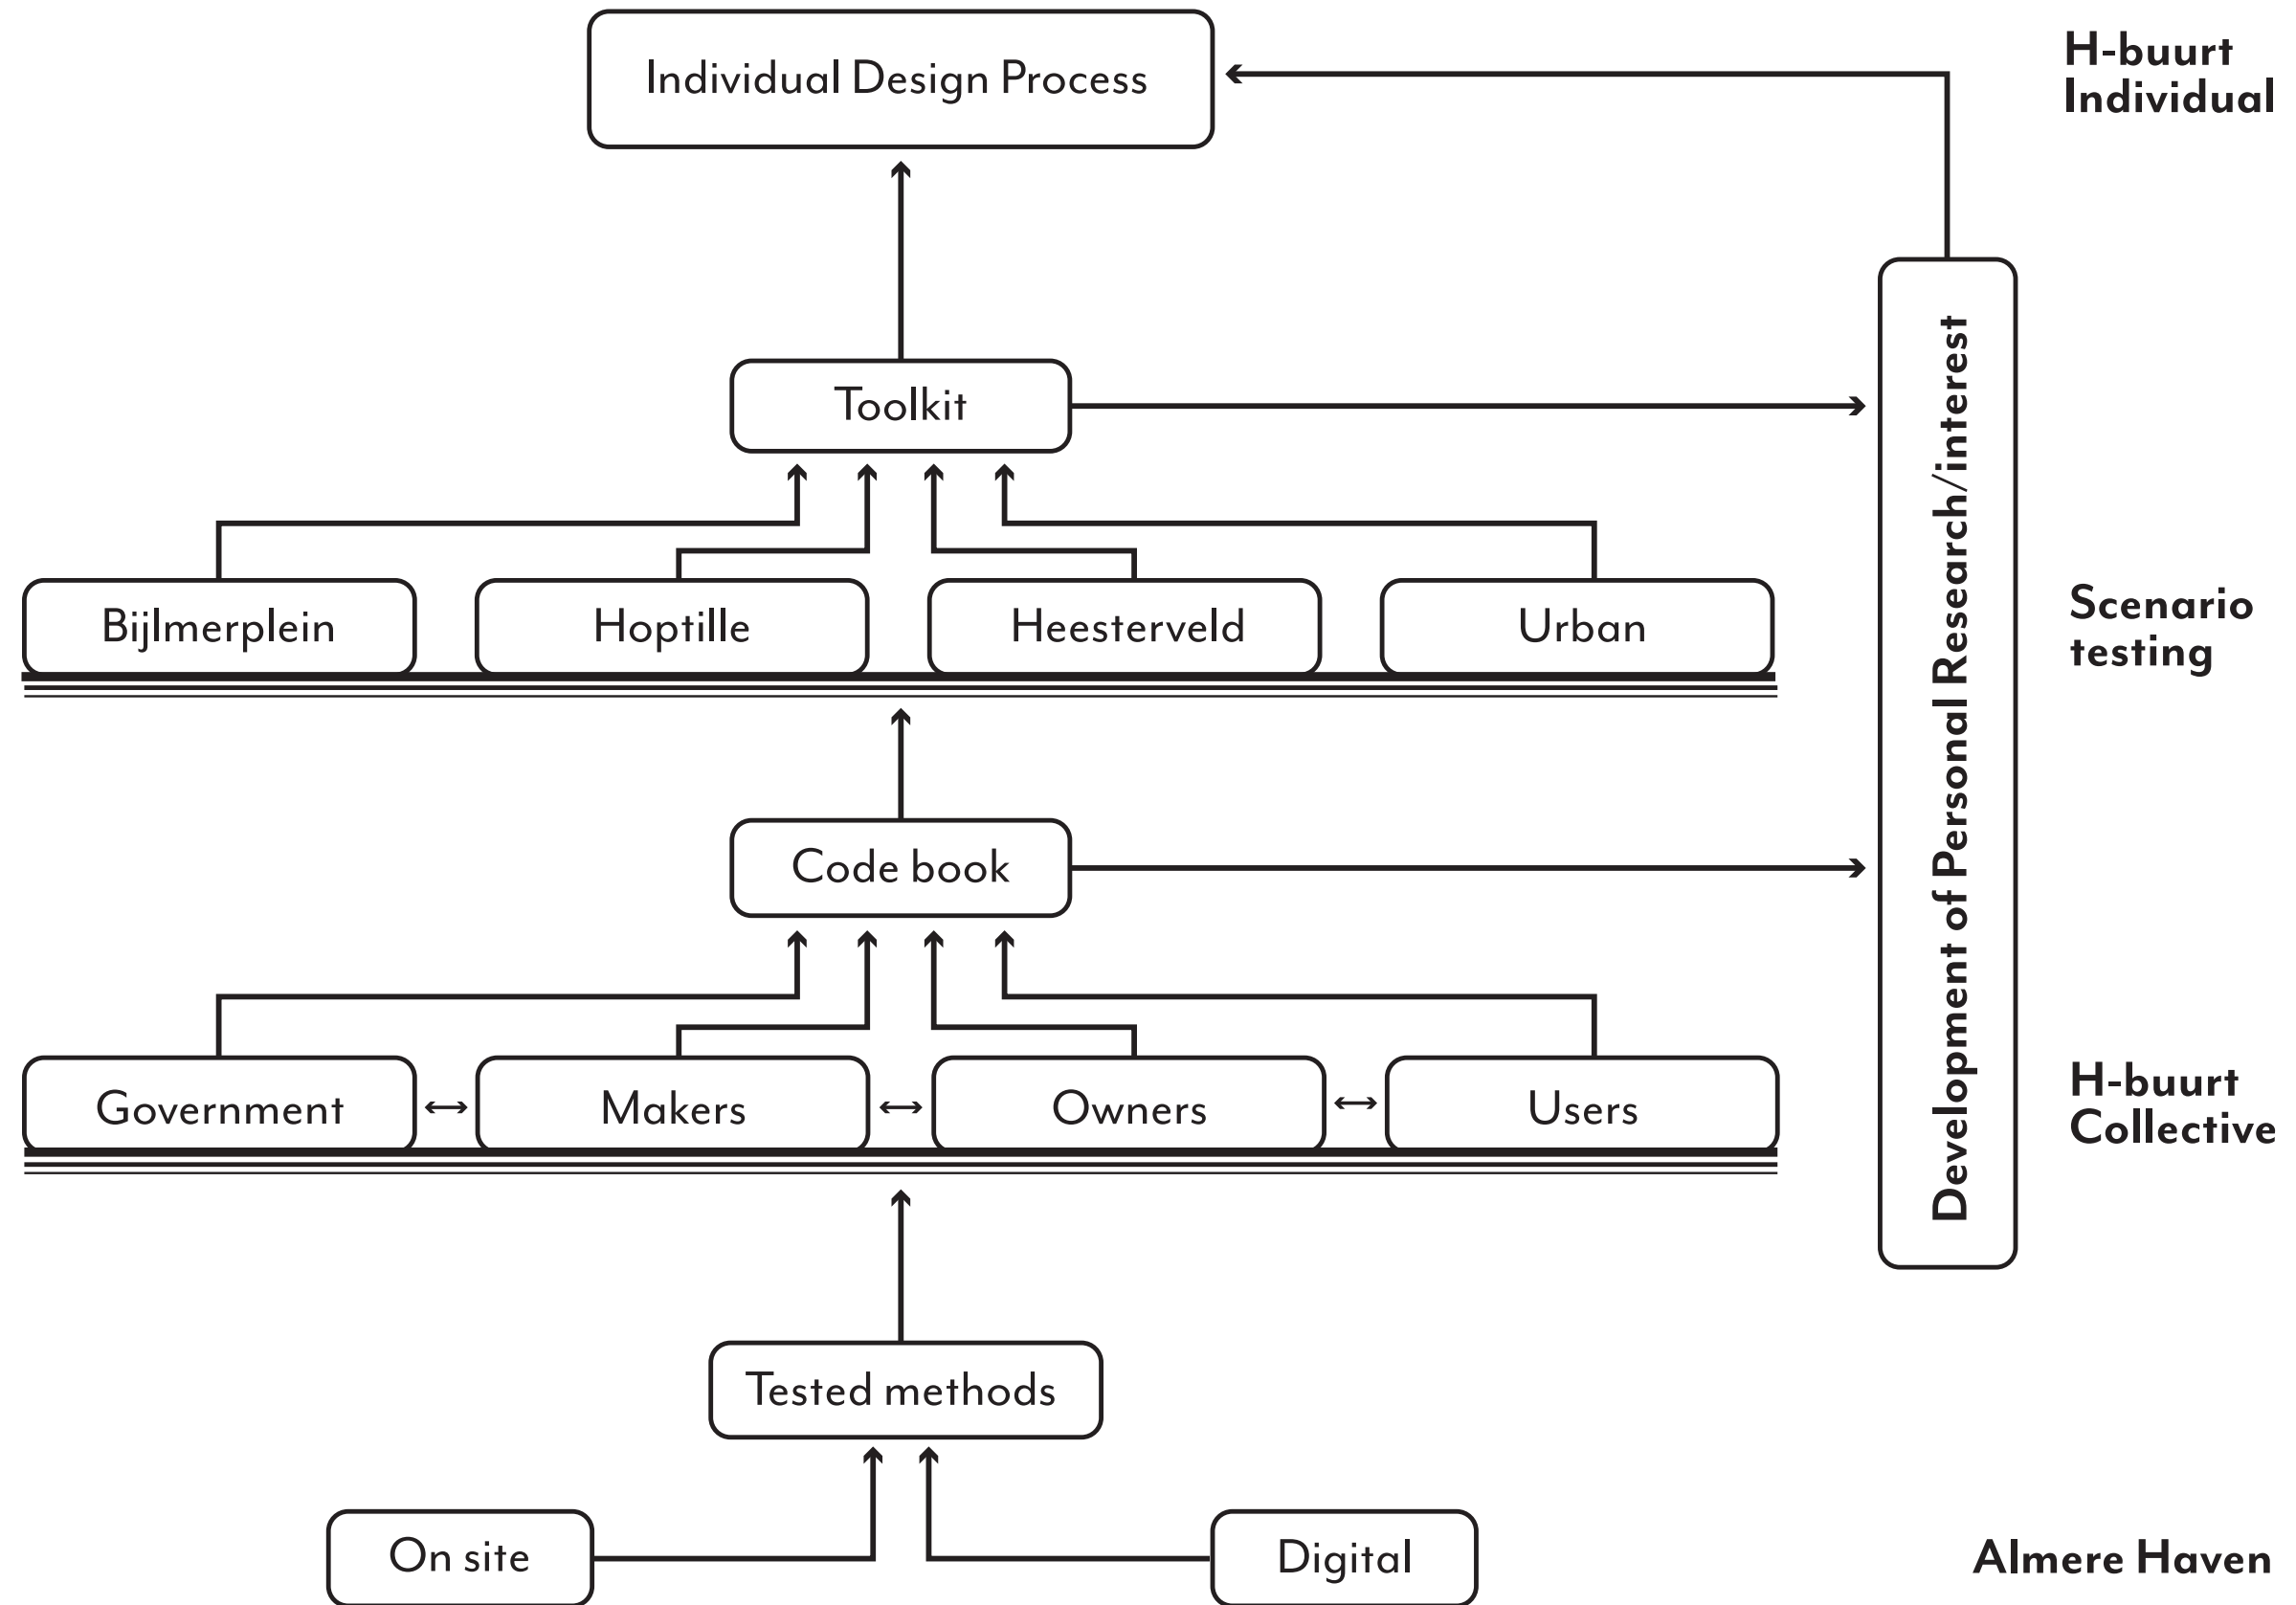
Individual Design Process

H-buurt
Individual

Toolkit

Development of Personal Research/interest

Bijlmerplein
Hoptille
Heesterveld
Urban

Scenario
testing

Code book

Government ⟷ Makers ⟷ Owners ⟷ Users

H-buurt
Collective

Tested methods

On site
Digital

Almere Haven